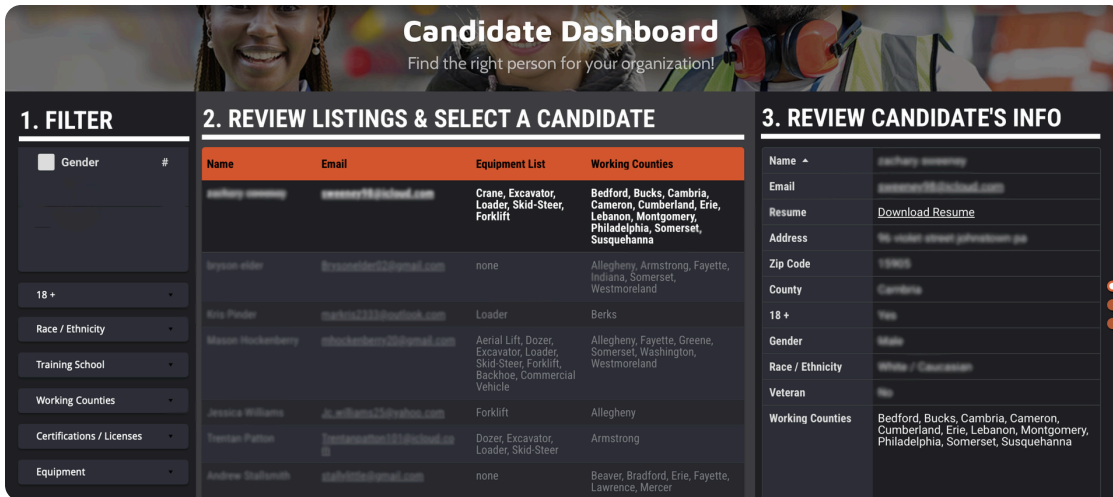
Candidate Dashboard
Find the right person for your organization!

1. FILTER

Gender #

18 +

Race / Ethnicity

Training School

Working Counties

Certifications / Licenses

Equipment

2. REVIEW LISTINGS & SELECT A CANDIDATE

| Name | Email | Equipment List | Working Counties |
|---|---|---|---|
| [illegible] | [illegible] | Crane, Excavator, Loader, Skid-Steer, Forklift | Bedford, Bucks, Cambria, Cameron, Cumberland, Erie, Lebanon, Montgomery, Philadelphia, Somerset, Susquehanna |
| bryson elder | Brysonelder02@gmail.com | none | Allegheny, Armstrong, Fayette, Indiana, Somerset, Westmoreland |
| Kris Pinder | markris2333@outlook.com | Loader | Berks |
| Mason Hockenberry | mhockenberry20@gmail.com | Aerial Lift, Dozer, Excavator, Loader, Skid-Steer, Forklift, Backhoe, Commercial Vehicle | Allegheny, Fayette, Greene, Somerset, Washington, Westmoreland |
| Jessica Williams | Jc.williams25@yahoo.com | Forklift | Allegheny |
| Trentan Patton | Trentanpatton101@icloud.com | Dozer, Excavator, Loader, Skid-Steer | Armstrong |
| Andrew Stallsmith | stallylittle@gmail.com | none | Beaver, Bradford, Erie, Fayette, Lawrence, Mercer |

3. REVIEW CANDIDATE'S INFO

| | |
|---|---|
| Name ▲ | zachary sweeney |
| Email | sweeney98@icloud.com |
| Resume | Download Resume |
| Address | 96 violet street johnstown pa |
| Zip Code | 15905 |
| County | Cambria |
| 18 + | Yes |
| Gender | Male |
| Race / Ethnicity | White / Caucasian |
| Veteran | No |
| Working Counties | Bedford, Bucks, Cambria, Cameron, Cumberland, Erie, Lebanon, Montgomery, Philadelphia, Somerset, Susquehanna |